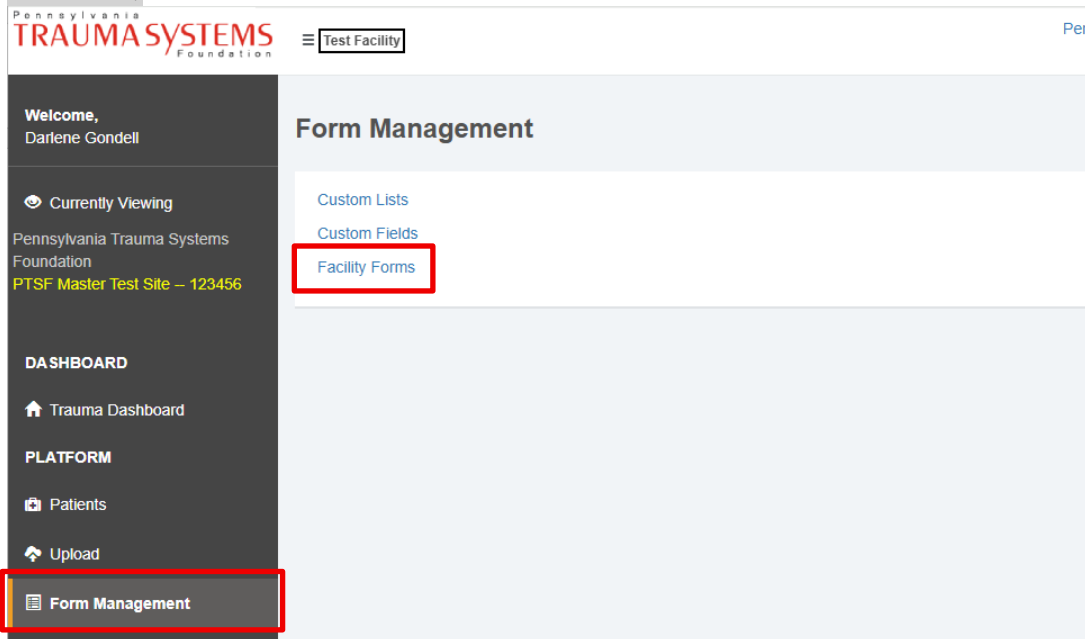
Pennsylvania
TRAUMA SYSTEMS
Foundation

≡ Test Facility

Per

Welcome,
Darlene Gondell

Currently Viewing
Pennsylvania Trauma Systems Foundation
PTSF Master Test Site -- 123456

DASHBOARD
Trauma Dashboard
PLATFORM
Patients
Upload
Form Management

Form Management

Custom Lists
Custom Fields
Facility Forms